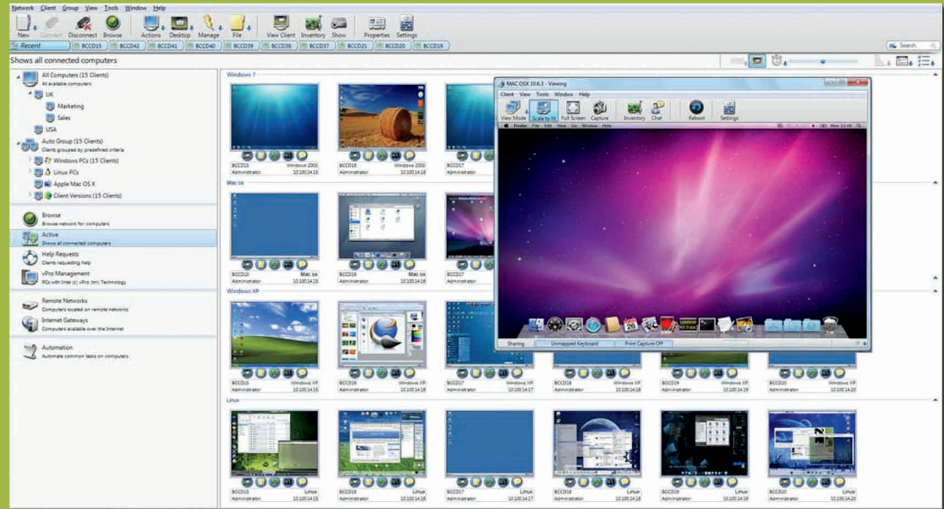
Network Client Group View Tools Window Help

New Connect Disconnect Browse Actions Desktop Manage File View Client Inventory Show Properties Settings

Recent BCCD15 BCCD42 BCCD41 BCCD40 BCCD39 BCCD38 BCCD37 BCCD36 BCCD21 BCCD20 BCCD19

Search

Shows all connected computers

All Computers (15 Clients)
All available computers
UK
Marketing
Sales
USA
Auto Group (15 Clients)
Clients grouped by predefined criteria
Windows PCs (15 Clients)
Linux PCs
Apple Mac OS X
Client Versions (15 Clients)

Browse
Browse network for computers
Active
Shows all connected computers
Help Requests
Clients requesting help
vPro Management
PCs with Intel (r) vPro (tm) Technology

Remote Networks
Computers located on remote networks
Internet Gateways
Computers available over the Internet

Automation
Automate common tasks on computers

Windows 7

BCCD15 Windows 2003 Administrator 10:10:14:15
BCCD16 Windows 2003 Administrator 10:10:14:18

Mac os

BCCD15 Mac os Administrator 10:10:14:15
BCCD16 Administrator 10:10:14:18
BCCD17

Windows XP

BCCD15 Windows XP Administrator 10:10:14:15
BCCD16 Windows XP Administrator 10:10:14:16
BCCD17 Windows XP Administrator 10:10:14:17
BCCD18 Windows XP Administrator 10:10:14:18
BCCD19 Windows XP Administrator 10:10:14:19
BCCD20 Windows XP Administrator 10:10:14:20

Linux

BCCD15 Linux Administrator 10:10:14:15
BCCD16 Linux Administrator 10:10:14:16
BCCD17 Linux Administrator 10:10:14:17
BCCD18 Linux Administrator 10:10:14:18
BCCD19 Linux Administrator 10:10:14:19
BCCD20 Linux Administrator 10:10:14:20

MAC OSX 10.6.3 - Viewing
Client View Tools Window Help
View Mode Scale to fit Full Screen Capture Inventory Chat Reboot Settings
Finder File Edit View Go Window Help
Sharing Unmapped Keyboard Print Capture Off